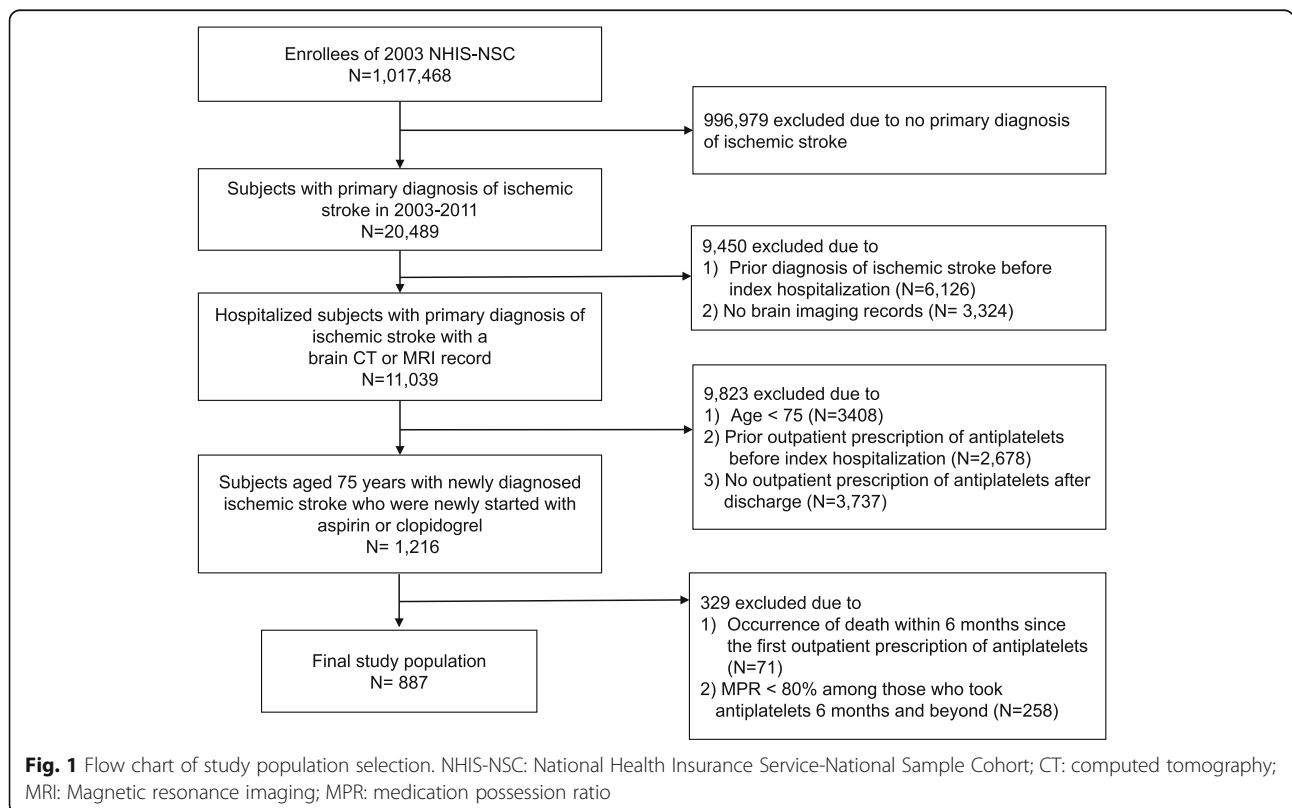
Enrollees of 2003 NHIS-NSC
N=1,017,468

996,979 excluded due to no primary diagnosis of ischemic stroke

Subjects with primary diagnosis of ischemic stroke in 2003-2011
N=20,489

9,450 excluded due to
1) Prior diagnosis of ischemic stroke before index hospitalization (N=6,126)
2) No brain imaging records (N= 3,324)

Hospitalized subjects with primary diagnosis of ischemic stroke with a brain CT or MRI record
N=11,039

9,823 excluded due to
1) Age < 75 (N=3408)
2) Prior outpatient prescription of antiplatelets before index hospitalization (N=2,678)
3) No outpatient prescription of antiplatelets after discharge (N=3,737)

Subjects aged 75 years with newly diagnosed ischemic stroke who were newly started with aspirin or clopidogrel
N= 1,216

329 excluded due to
1) Occurrence of death within 6 months since the first outpatient prescription of antiplatelets (N=71)
2) MPR < 80% among those who took antiplatelets 6 months and beyond (N=258)

Final study population
N= 887

**Fig. 1** Flow chart of study population selection. NHIS-NSC: National Health Insurance Service-National Sample Cohort; CT: computed tomography; MRI: Magnetic resonance imaging; MPR: medication possession ratio